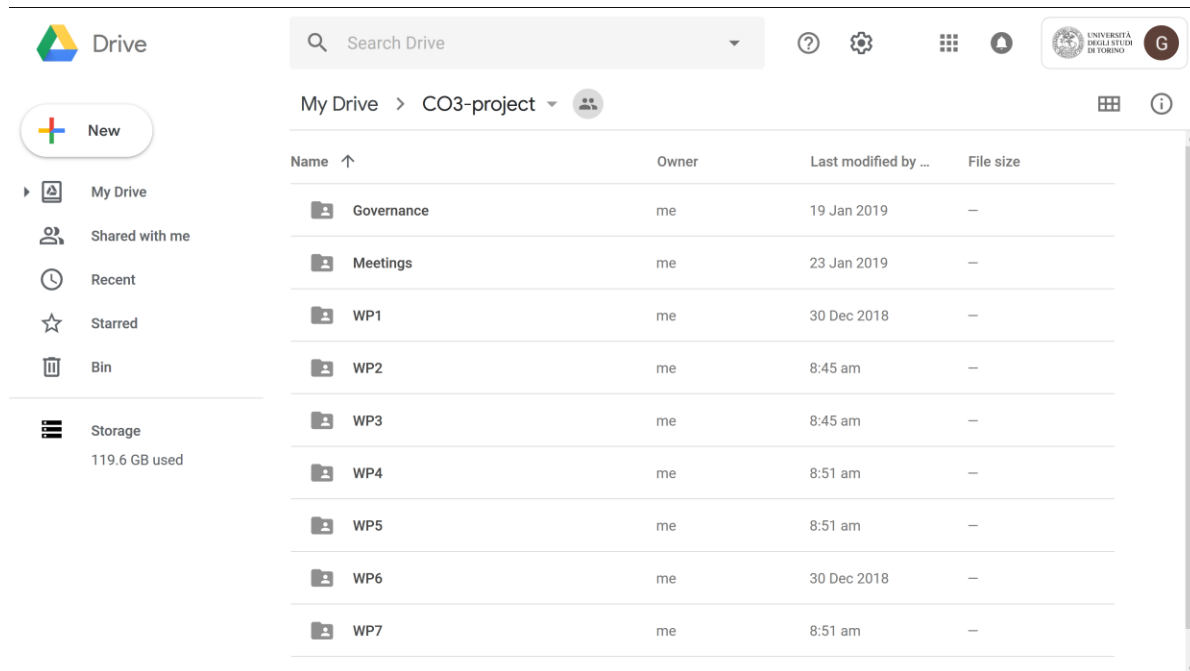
Drive

Search Drive

UNIVERSITÀ DEGLI STUDI DI TORINO

G

New

My Drive

Shared with me

Recent

Starred

Bin

Storage

119.6 GB used

My Drive > CO3-project

| Name ↑ | Owner | Last modified by ... | File size |
|---|---|---|---|
| Governance | me | 19 Jan 2019 | — |
| Meetings | me | 23 Jan 2019 | — |
| WP1 | me | 30 Dec 2018 | — |
| WP2 | me | 8:45 am | — |
| WP3 | me | 8:45 am | — |
| WP4 | me | 8:51 am | — |
| WP5 | me | 8:51 am | — |
| WP6 | me | 30 Dec 2018 | — |
| WP7 | me | 8:51 am | — |